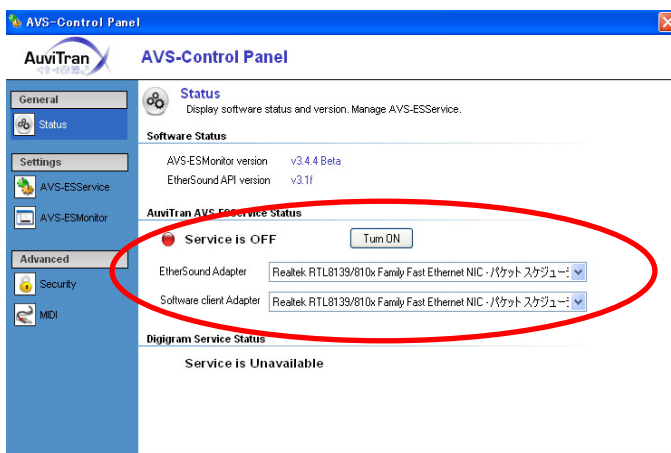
AVS-Control Panel

AuviTran

AVS-Control Panel

General

Status

Settings

AVS-ESService

AVS-ESMonitor

Advanced

Security

MIDI

Status
Display software status and version. Manage AVS-ESService.

Software Status

AVS-ESMonitor version v3.4.4 Beta

EtherSound API version v3.1f

AuviTran AVS-ESService Status

Service is OFF

Turn ON

EtherSound Adapter Realtek RTL8139/810x Family Fast Ethernet NIC - パケット スケジュー

Software client Adapter Realtek RTL8139/810x Family Fast Ethernet NIC - パケット スケジュー

Digigram Service Status

Service is Unavailable